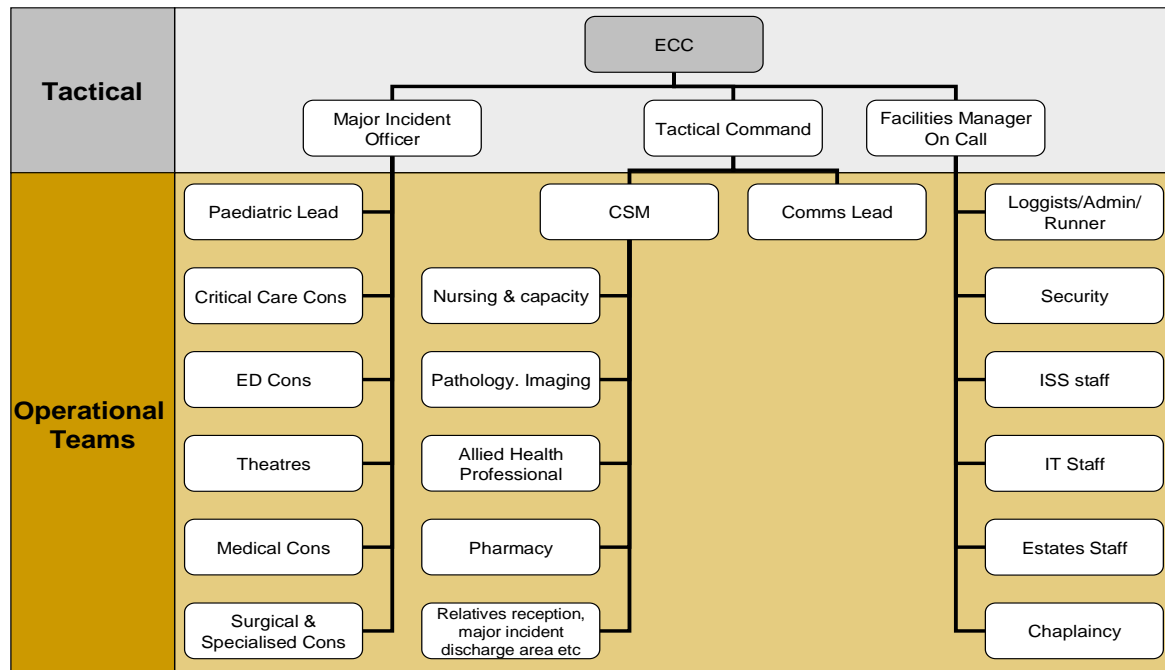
Tactical

ECC

Major Incident Officer

Tactical Command

Facilities Manager On Call

Operational Teams

Paediatric Lead

Critical Care Cons

ED Cons

Theatres

Medical Cons

Surgical & Specialised Cons

CSM

Comms Lead

Nursing & capacity

Pathology. Imaging

Allied Health Professional

Pharmacy

Relatives reception, major incident discharge area etc

Loggists/Admin/ Runner

Security

ISS staff

IT Staff

Estates Staff

Chaplaincy